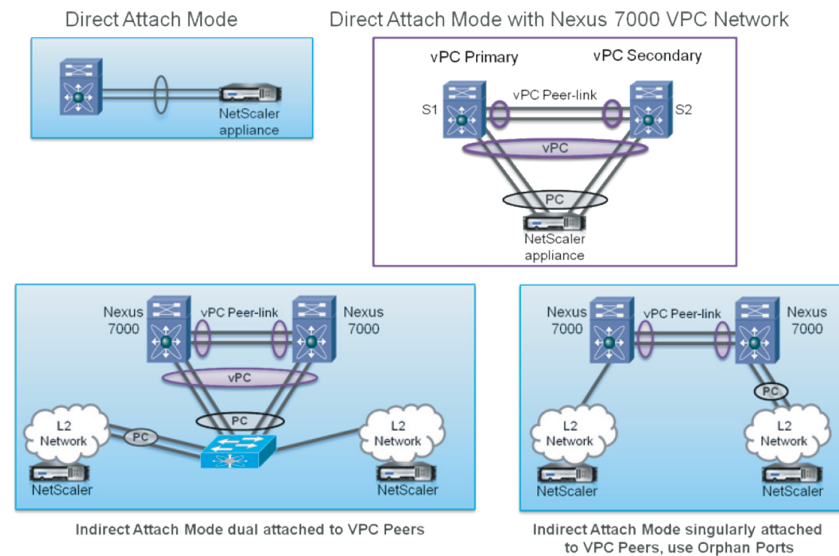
Direct Attach Mode

NetScaler appliance

Direct Attach Mode with Nexus 7000 VPC Network

vPC Primary

vPC Secondary

S1

vPC Peer-link

S2

vPC

PC

NetScaler appliance

Nexus 7000

vPC Peer-link

Nexus 7000

vPC

PC

L2 Network

PC

L2 Network

NetScaler

NetScaler

Indirect Attach Mode dual attached to VPC Peers

Nexus 7000

vPC Peer-link

Nexus 7000

PC

L2 Network

L2 Network

NetScaler

NetScaler

Indirect Attach Mode singularly attached to VPC Peers, use Orphan Ports